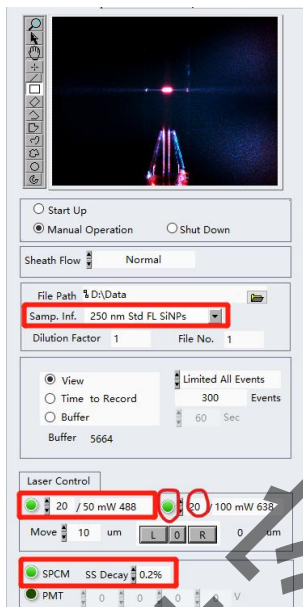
Start Up
Manual Operation
Shut Down

Sheath Flow
Normal

File Path
D:\Data
Samp. Inf.
250 nm Std FL SiNPs
Dilution Factor
1
File No.
1

View
Time to Record
Buffer
Limited All Events
300
Events
60
Sec
Buffer
5664

Laser Control
20
/ 50 mW 488
20
/ 100 mW 638
Move
10
um
L
0
R
0
um

SPCM
SS Decay
0.2%
PMT
0
0
0
V